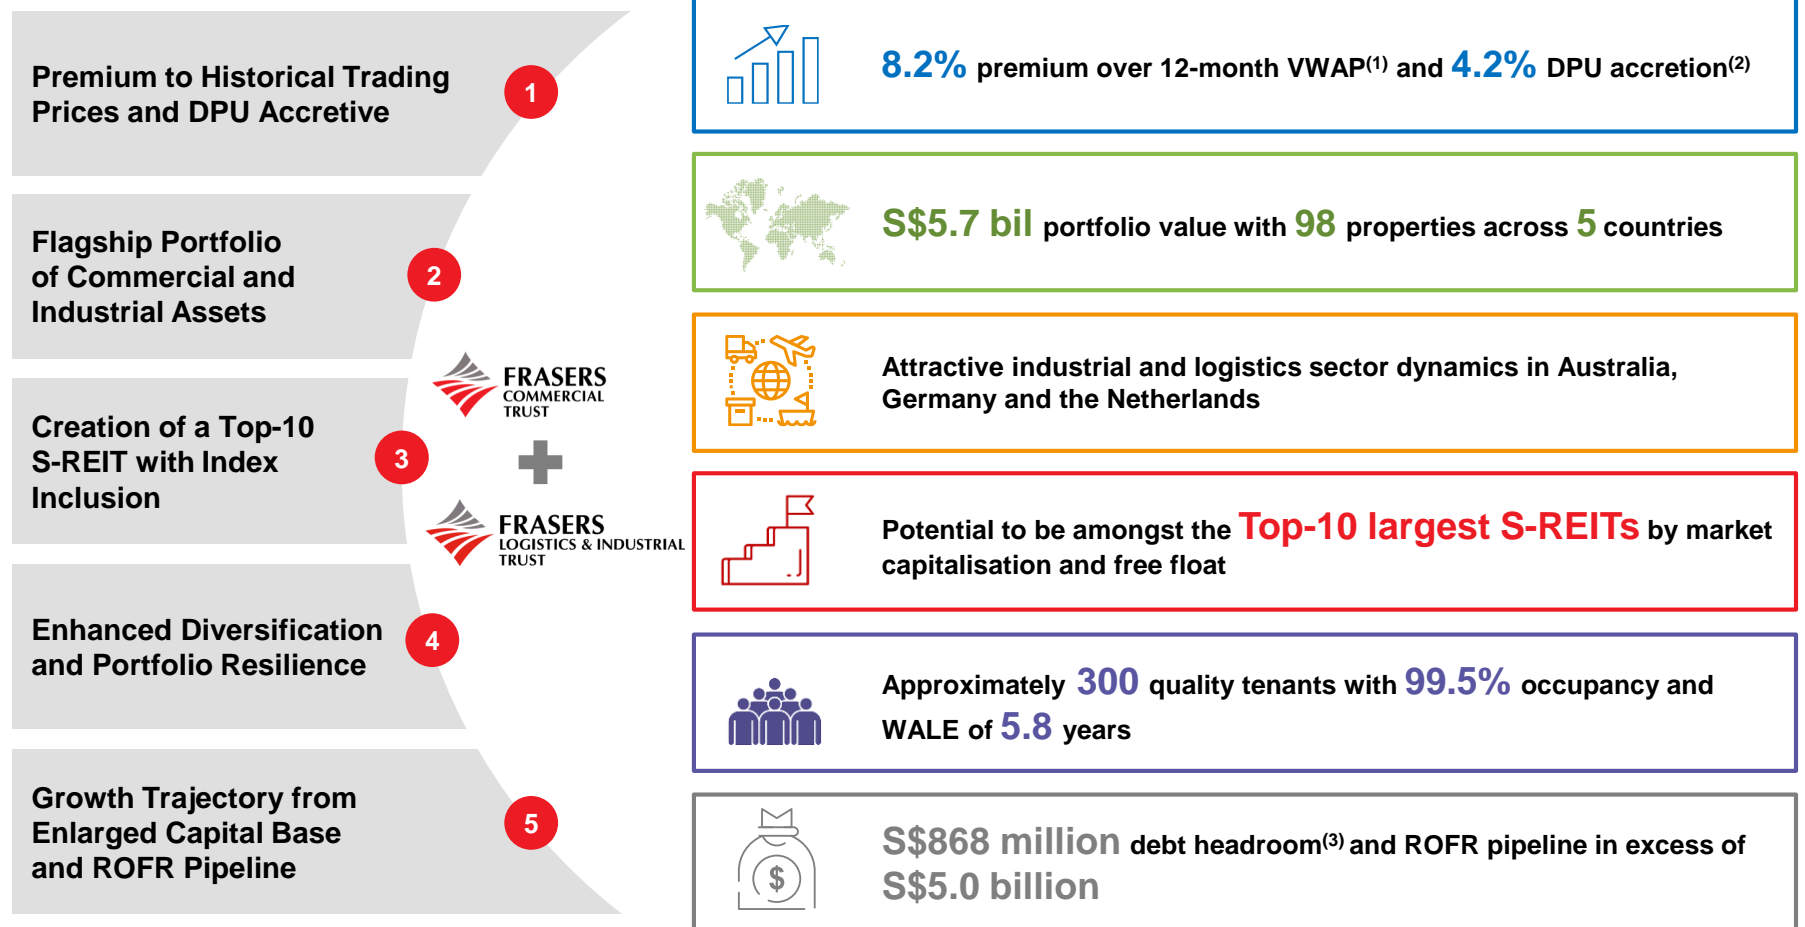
Premium to Historical Trading Prices and DPU Accretive

1

Flagship Portfolio of Commercial and Industrial Assets

2

Creation of a Top-10 S-REIT with Index Inclusion

3

Enhanced Diversification and Portfolio Resilience

4

Growth Trajectory from Enlarged Capital Base and ROFR Pipeline

5

FRASERS COMMERCIAL TRUST

FRASERS LOGISTICS & INDUSTRIAL TRUST

8.2% premium over 12-month VWAP$^{(1)}$ and 4.2% DPU accretion$^{(2)}$

S$5.7 bil portfolio value with 98 properties across 5 countries

Attractive industrial and logistics sector dynamics in Australia, Germany and the Netherlands

Potential to be amongst the Top-10 largest S-REITs by market capitalisation and free float

Approximately 300 quality tenants with 99.5% occupancy and WALE of 5.8 years

S$868 million debt headroom$^{(3)}$ and ROFR pipeline in excess of S$5.0 billion

$